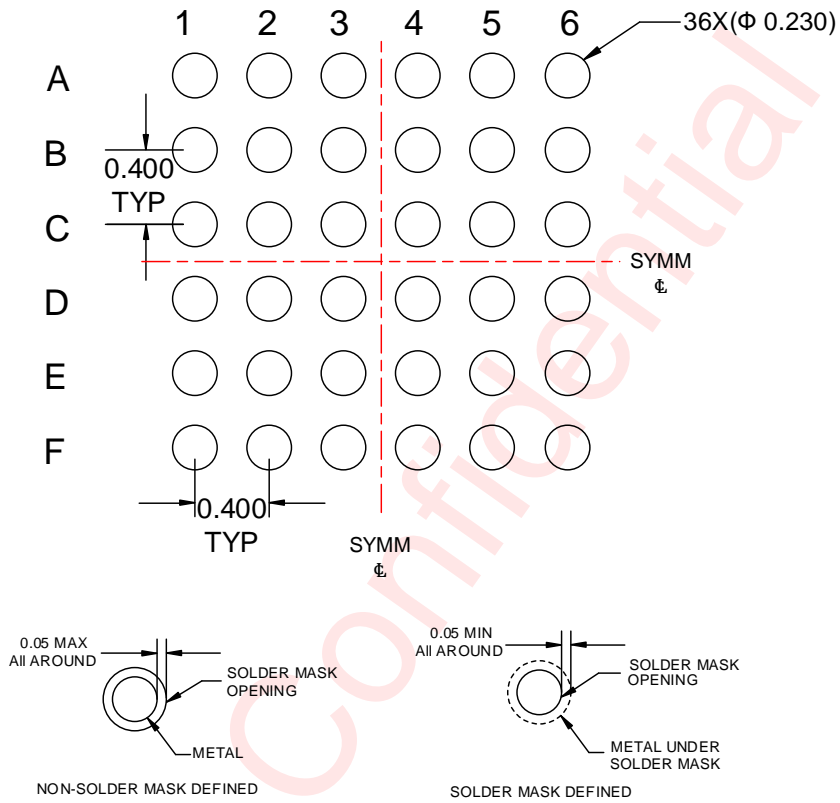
1 2 3 4 5 6

36X(Φ 0.230)

A
B
C
D
E
F

0.400
TYP

SYMM
℄

0.400
TYP

SYMM
℄

confidential

0.05 MAX
All AROUND

SOLDER MASK
OPENING

METAL

NON-SOLDER MASK DEFINED

0.05 MIN
All AROUND

SOLDER MASK
OPENING

METAL UNDER
SOLDER MASK

SOLDER MASK DEFINED